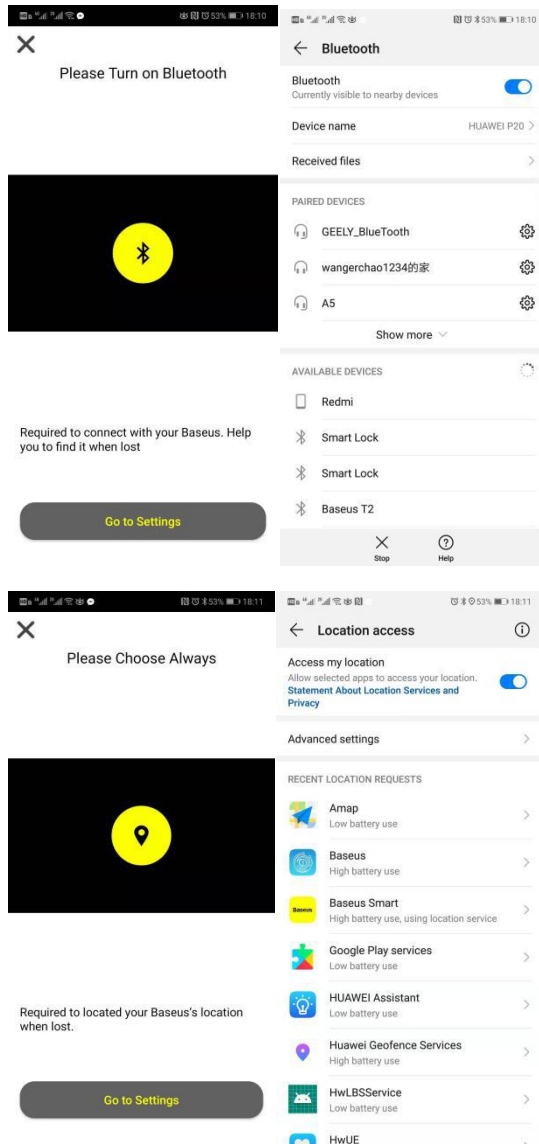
53% 18:10

Please Turn on Bluetooth

Required to connect with your Baseus. Help you to find it when lost

Go to Settings

53% 18:10

Bluetooth

Bluetooth
Currently visible to nearby devices

Device name HUAWEI P20

Received files

PAIRED DEVICES

GEELY_BlueTooth

wangerchao1234的家

A5

Show more

AVAILABLE DEVICES

Redmi

Smart Lock

Smart Lock

Baseus T2

Stop Help

53% 18:11

Please Choose Always

Required to located your Baseus's location when lost.

Go to Settings

53% 18:11

Location access

Access my location
Allow selected apps to access your location.
Statement About Location Services and Privacy

Advanced settings

RECENT LOCATION REQUESTS

Amap
Low battery use

Baseus
High battery use

Baseus Smart
High battery use, using location service

Google Play services
Low battery use

HUAWEI Assistant
Low battery use

Huawei Geofence Services
High battery use

HwLBSService
Low battery use

HwUE